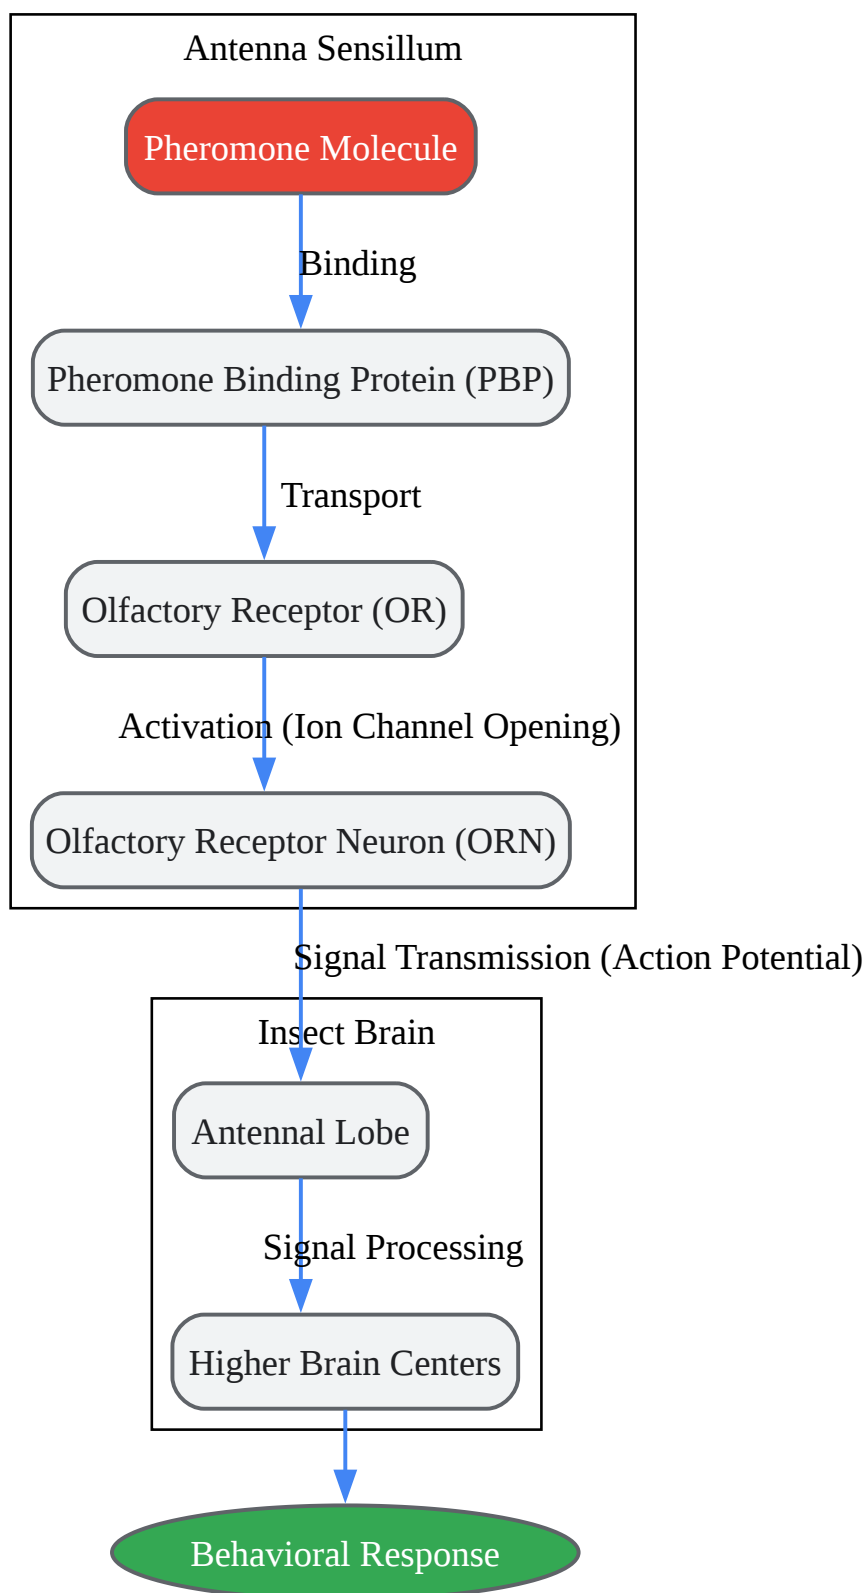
Antenna Sensillum

Pheromone Molecule

Binding

Pheromone Binding Protein (PBP)

Transport

Olfactory Receptor (OR)

Activation (Ion Channel Opening)

Olfactory Receptor Neuron (ORN)

Signal Transmission (Action Potential)

Insect Brain

Antennal Lobe

Signal Processing

Higher Brain Centers

Behavioral Response